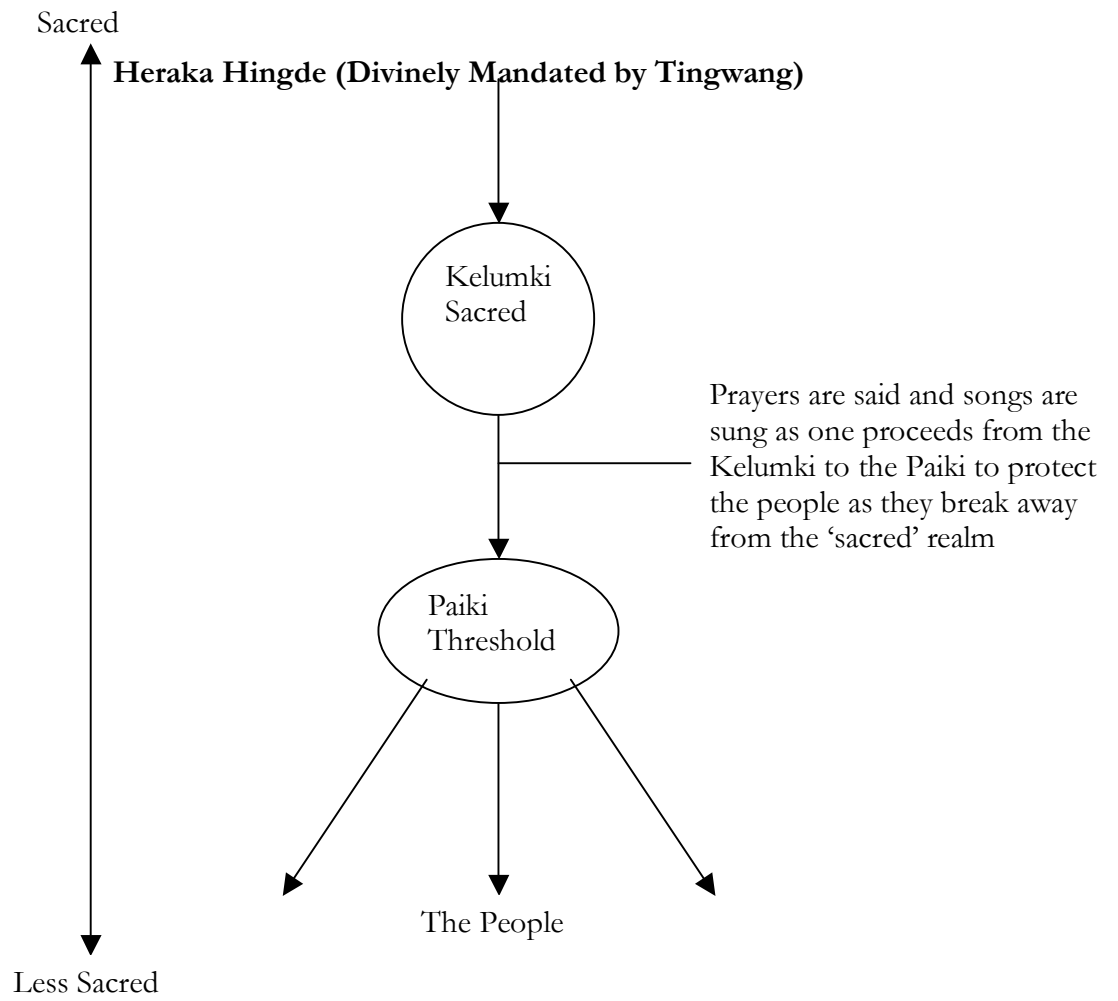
Sacred

**Heraka Hingde (Divinely Mandated by Tingwang)**

Kelumki
Sacred

Prayers are said and songs are sung as one proceeds from the Kelumki to the Paiki to protect the people as they break away from the 'sacred' realm

Paiki
Threshold

The People

Less Sacred